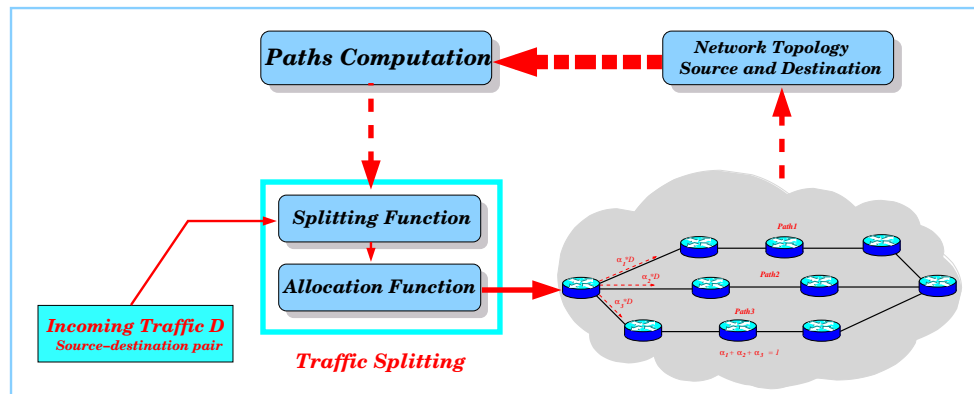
Paths Computation

Network Topology Source and Destination

Splitting Function

Allocation Function

Incoming Traffic D
Source-destination pair

Traffic Splitting

Path1

Path2

Path3

$\alpha_1$*D

$\alpha_2$*D

$\alpha_3$*D

$\alpha_1 + \alpha_2 + \alpha_3 = 1$